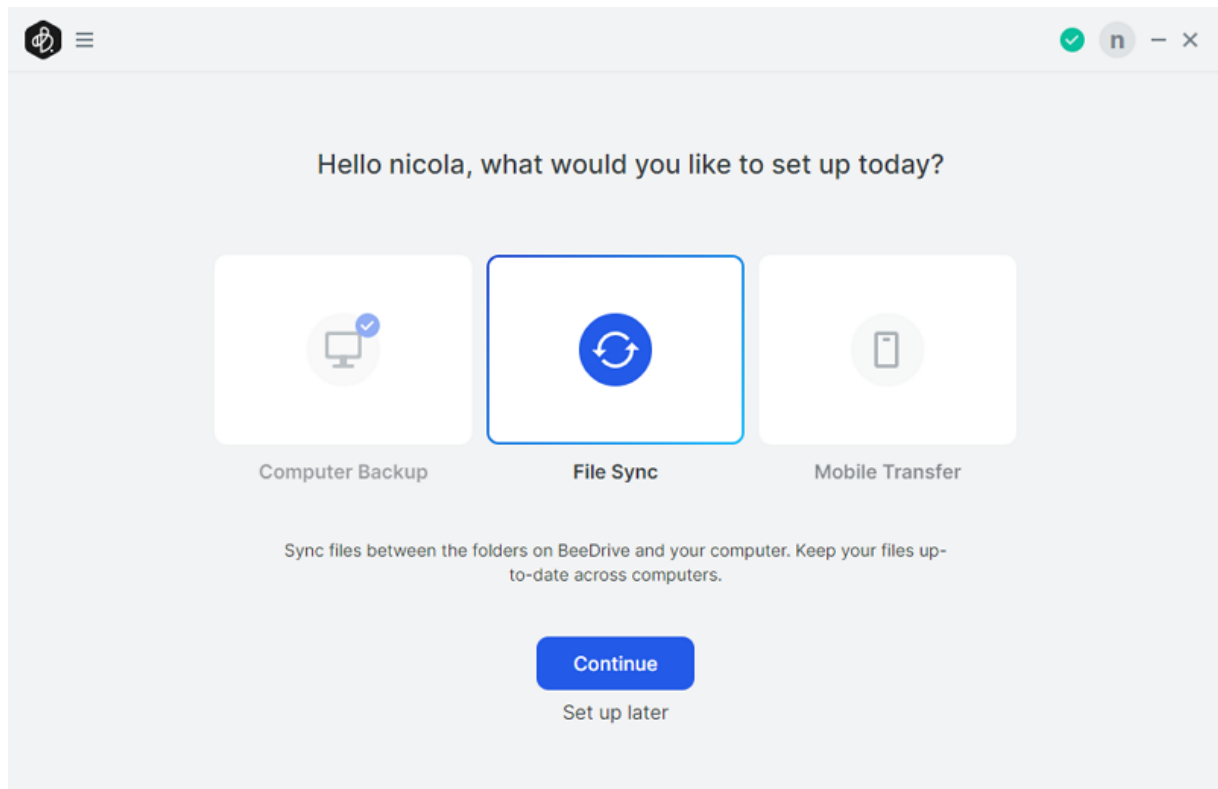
n

Hello nicola, what would you like to set up today?

Computer Backup

File Sync

Mobile Transfer

Sync files between the folders on BeeDrive and your computer. Keep your files up-to-date across computers.

Continue

Set up later